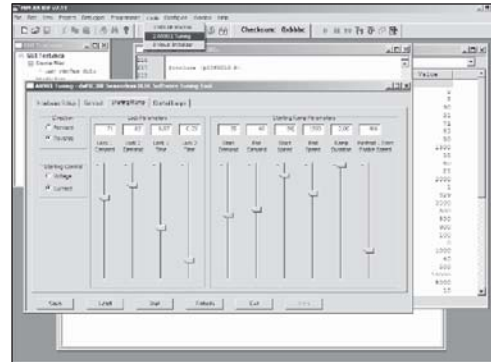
MPLAB IDE v7.??

File Edit View Project Debugger Programmer Tools Configure Window Help

Checksum: 0xbbbc

2 AN901 Tuning

#include <p30F2010.h>

AN901 Tuning - dsPIC 30 Sensorless BLDC Software Tuning Tool

Hardware Setup Control Starting Ramp Default Loops

Direction
Forward
Reverse

Loop Parameters
71 67 6.87 0.72
Loop 1 Constant
Loop 2 Constant
Loop 1 Time
Loop 2 Time

Starting Control
Voltage
Current

Starting Ramp Parameters
30 40 56 1000 2.00 800
Start Demand
End Demand
Start Speed
End Speed
Ramp Duration
Hardware Open Enable Speed

Value

Save Load Start Defaults Exit